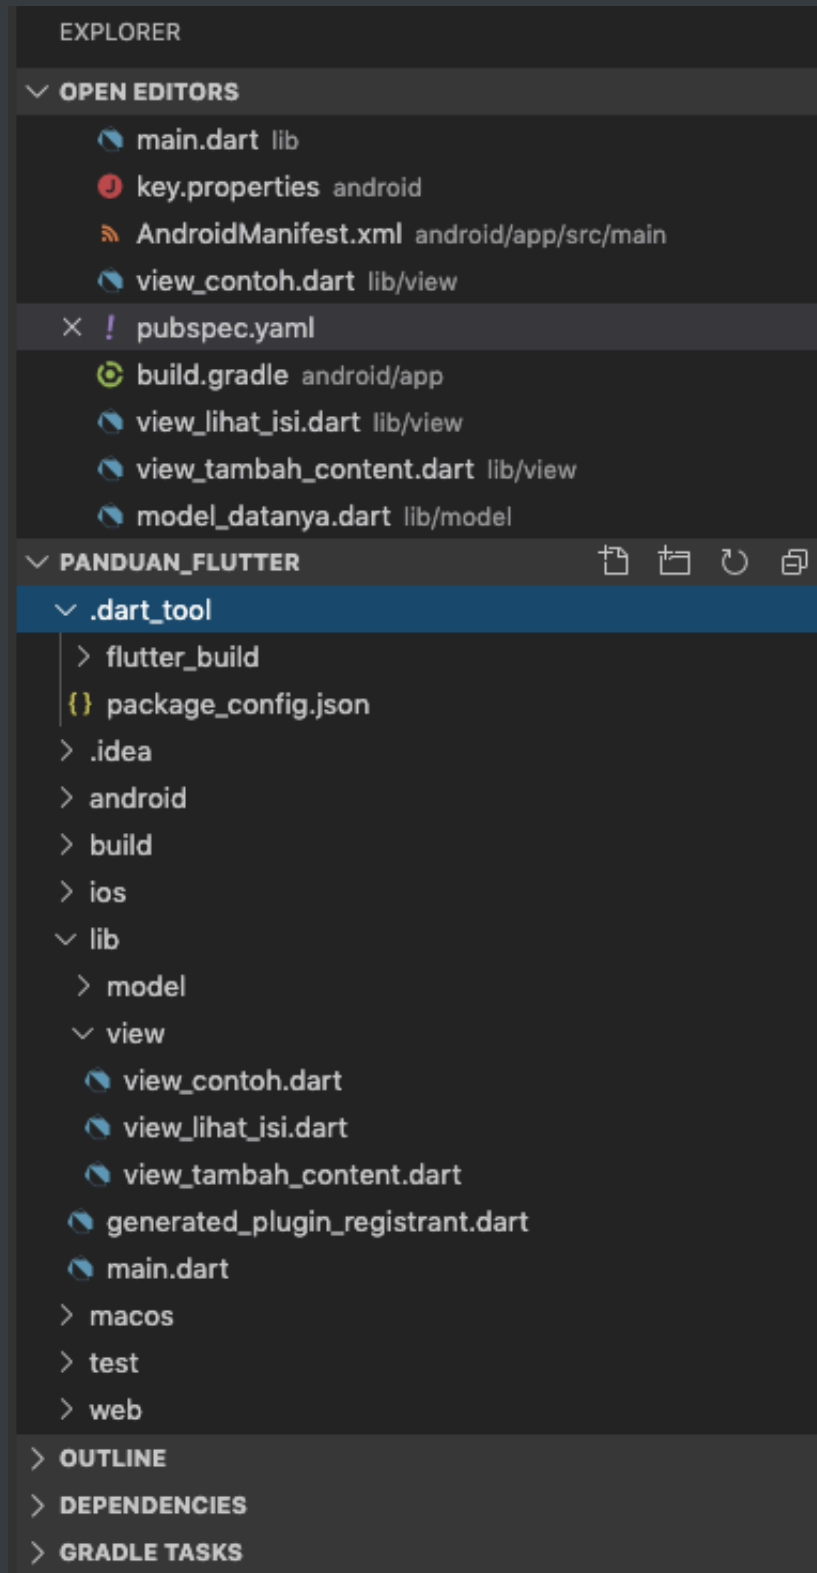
EXPLORER

OPEN EDITORS

main.dart lib

key.properties android

AndroidManifest.xml android/app/src/main

view_contoh.dart lib/view

× ! pubspec.yaml

build.gradle android/app

view_lihat_isi.dart lib/view

view_tambah_content.dart lib/view

model_datanya.dart lib/model

PANDUAN_FLUTTER

.dart_tool

flutter_build

{} package_config.json

.idea

android

build

ios

lib

model

view

view_contoh.dart

view_lihat_isi.dart

view_tambah_content.dart

generated_plugin_registrant.dart

main.dart

macos

test

web

OUTLINE

DEPENDENCIES

GRADLE TASKS